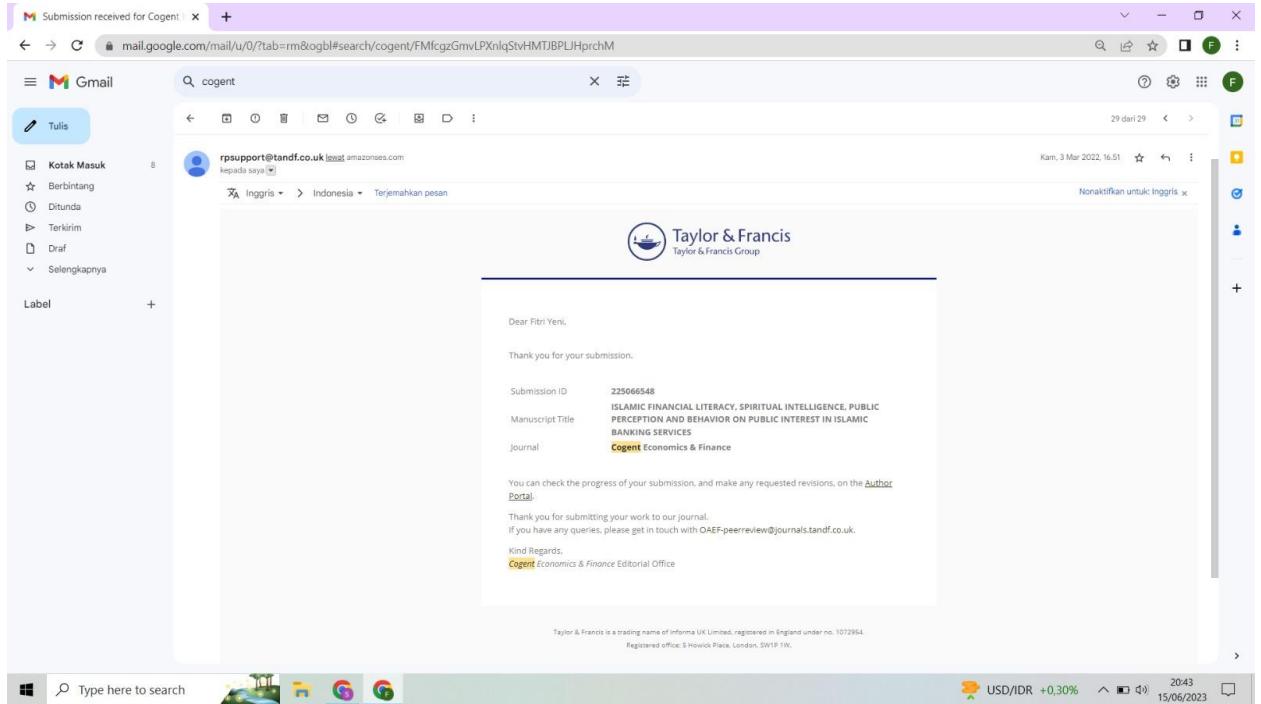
Submission received for Cogent

mail.google.com/mail/u/0/?tab=rm&ogbl#search/cogent/FMfcgzGmvLPXnlqStvHMTJBPLJHprchM

Gmail

cogent

Tulis

Kotak Masuk 8
Berbintang
Ditunda
Terkirim
Draf
Selengkapnya

Label

29 dari 29

rpsupport@tandf.co.uk lewat amazonses.com
kepada saya

Kam, 3 Mar 2022, 16.51

Inggris > Indonesia Terjemahkan pesan

Nonaktifkan untuk: Inggris

Taylor & Francis
Taylor & Francis Group

Dear Fitri Yeni,

Thank you for your submission.

| | |
|---|---|
| Submission ID | 225066548 |
| Manuscript Title | ISLAMIC FINANCIAL LITERACY, SPIRITUAL INTELLIGENCE, PUBLIC PERCEPTION AND BEHAVIOR ON PUBLIC INTEREST IN ISLAMIC BANKING SERVICES |
| Journal | Cogent Economics & Finance |

You can check the progress of your submission, and make any requested revisions, on the Author Portal.

Thank you for submitting your work to our journal.
If you have any queries, please get in touch with OAEF-peerreview@journals.tandf.co.uk.

Kind Regards,
Cogent Economics & Finance Editorial Office

Taylor & Francis is a trading name of Informa UK Limited, registered in England under no. 1072954.
Registered office: 5 Howick Place, London, SW1P 1W.

Type here to search

USD/IDR +0,30%

20:43
15/06/2023